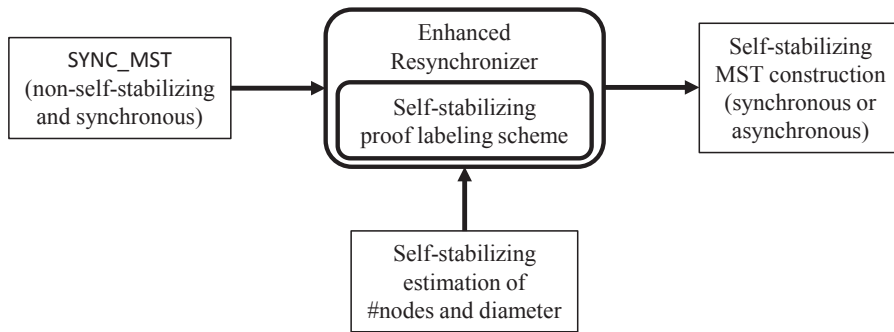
SYNC_MST (non-self-stabilizing and synchronous)

Enhanced Resynchronizer

Self-stabilizing proof labeling scheme

Self-stabilizing MST construction (synchronous or asynchronous)

Self-stabilizing estimation of #nodes and diameter